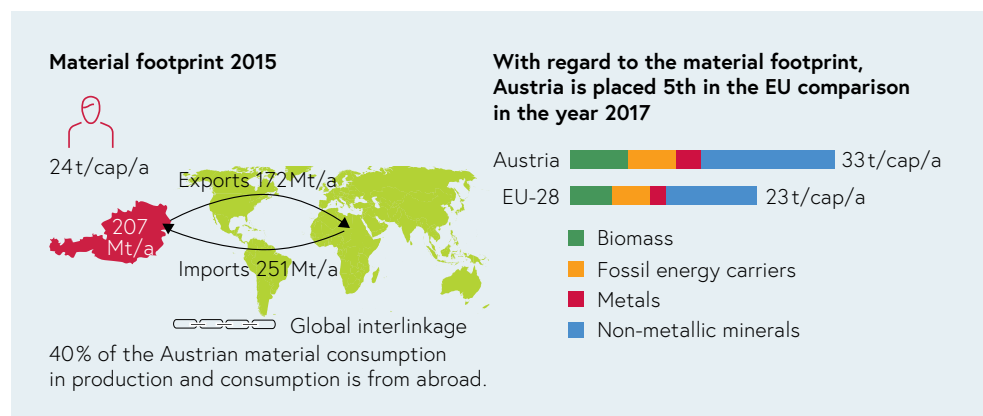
Material footprint 2015

24 t/cap/a

Exports 172 Mt/a

207 Mt/a

Imports 251 Mt/a

Global interlinkage

40% of the Austrian material consumption in production and consumption is from abroad.

With regard to the material footprint, Austria is placed 5th in the EU comparison in the year 2017

Austria 33 t/cap/a

EU-28 23 t/cap/a

Biomass

Fossil energy carriers

Metals

Non-metallic minerals